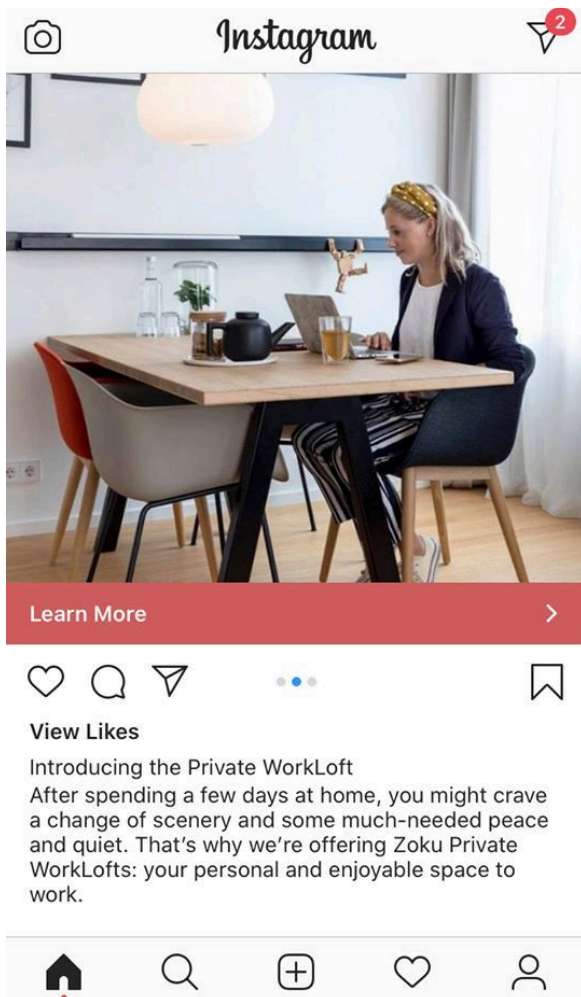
Instagram

2

Learn More

View Likes

Introducing the Private WorkLoft
After spending a few days at home, you might crave a change of scenery and some much-needed peace and quiet. That's why we're offering Zoku Private WorkLofts: your personal and enjoyable space to work.